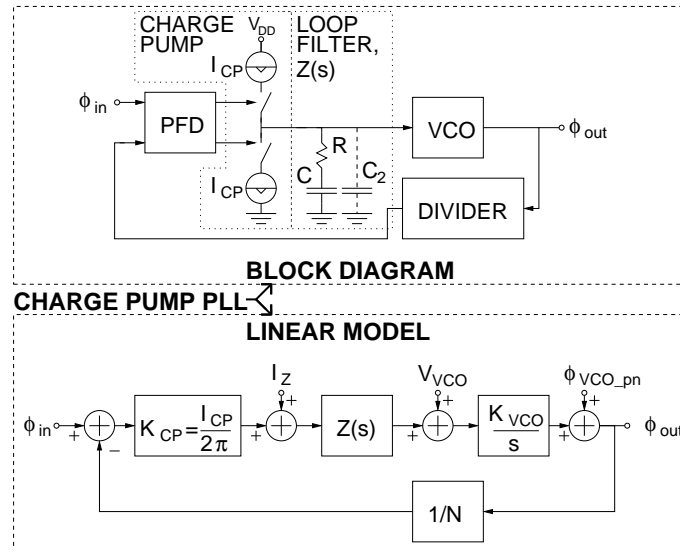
CHARGE PUMP

$V_{DD}$

LOOP FILTER, Z(s)

$I_{CP}$

$\phi_{in}$

PFD

R

VCO

$\phi_{out}$

C

$C_2$

$I_{CP}$

DIVIDER

BLOCK DIAGRAM

CHARGE PUMP PLL

LINEAR MODEL

$I_Z$

$V_{VCO}$

$\phi_{VCO\_pn}$

$\phi_{in}$

+

–

$K_{CP}=\frac{I_{CP}}{2\pi}$

+

+

Z(s)

+

+

$\frac{K_{VCO}}{s}$

+

+

$\phi_{out}$

1/N